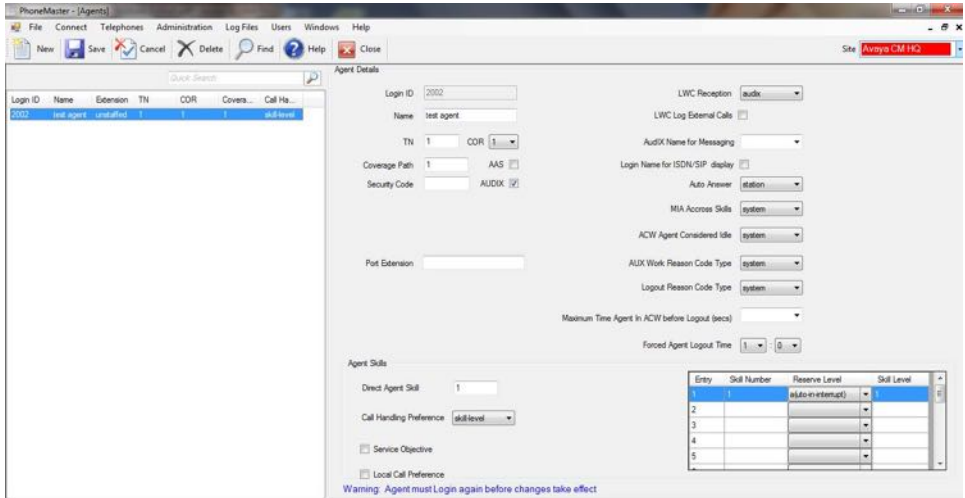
PhoneMaster - [Agents]

File Connect Telephones Administration Log Files Users Windows Help

New Save Cancel Delete Find Help Close

Site Avaya CM HQ

Quick Search

| Login ID | Name | Extension | TN | COR | Covera... | Call Ha... |
|---|---|---|---|---|---|---|
| 2002 | test agent | unstaffed | 1 | 1 | 1 | skill-level |

Agent Details

Login ID 2002

Name test agent

TN 1 COR 1

Coverage Path 1 AAS

Security Code AUDIX

Port Extension

LWC Reception audix

LWC Log External Calls

AudIX Name for Messaging

Login Name for ISDN/SIP display

Auto Answer station

MIA Accross Skills system

ACW Agent Considered Idle system

AUX Work Reason Code Type system

Logout Reason Code Type system

Maximum Time Agent In ACW before Logout (secs)

Forced Agent Logout Time 1 : 0

Agent Skills

Direct Agent Skill 1

Call Handling Preference skill-level

Service Objective

Local Call Preference

| Entry | Skill Number | Reserve Level | Skill Level |
|---|---|---|---|
| 1 | 1 | a(uto-in-interrupt) | 1 |
| 2 | | | |
| 3 | | | |
| 4 | | | |
| 5 | | | |

Warning: Agent must Login again before changes take effect